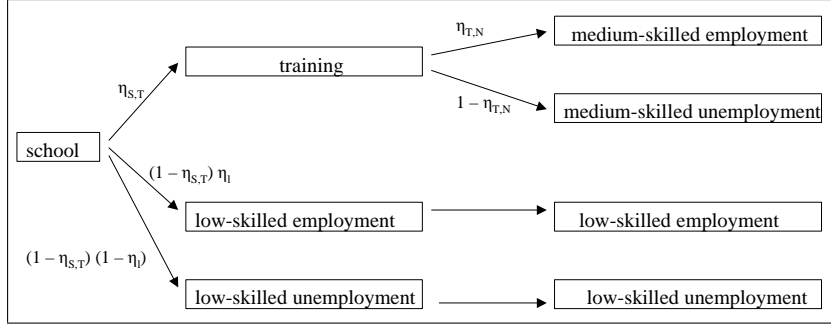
school

$\eta_{S,T}$

training

$\eta_{T,N}$

medium-skilled employment

$1 - \eta_{T,N}$

medium-skilled unemployment

$(1 - \eta_{S,T})\ \eta_l$

low-skilled employment

low-skilled employment

$(1 - \eta_{S,T})\ (1 - \eta_l)$

low-skilled unemployment

low-skilled unemployment